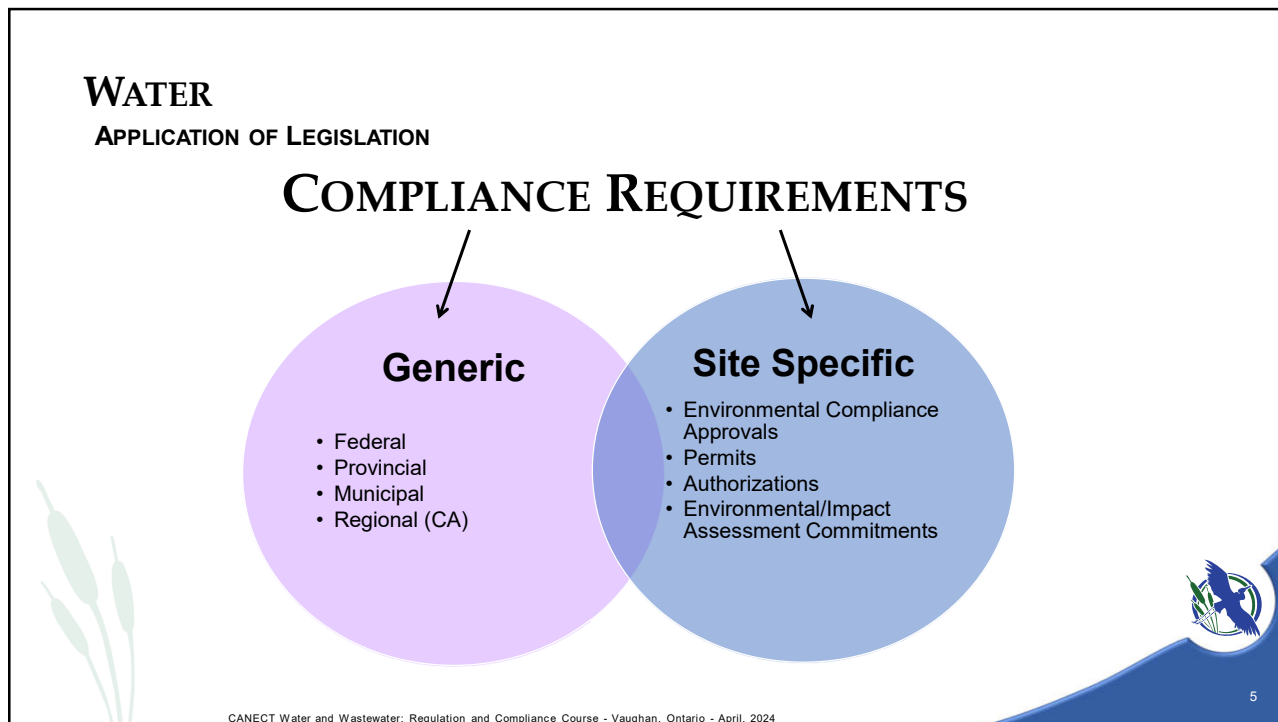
WATER

APPLICATION OF LEGISLATION

COMPLIANCE REQUIREMENTS

Generic

- Federal
- Provincial
- Municipal
- Regional (CA)

Site Specific

- Environmental Compliance Approvals
- Permits
- Authorizations
- Environmental/Impact Assessment Commitments

CANECT Water and Wastewater: Regulation and Compliance Course - Vaughan, Ontario - April, 2024

5